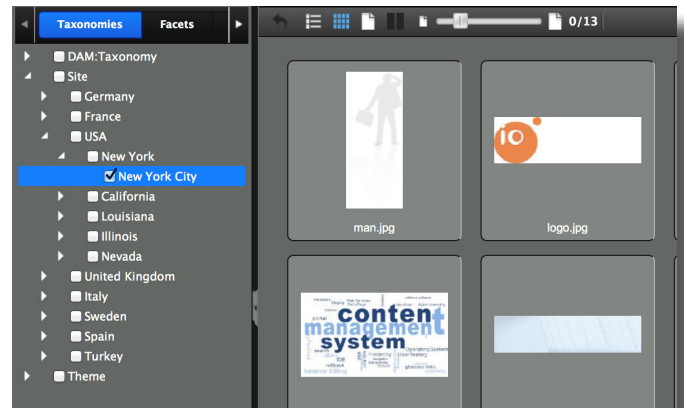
Taxonomies Facets

DAM:Taxonomy
Site
Germany
France
USA
New York
New York City
California
Louisiana
Illinois
Nevada
United Kingdom
Italy
Sweden
Spain
Turkey
Theme

0/13

man.jpg

IO

logo.jpg

content management system